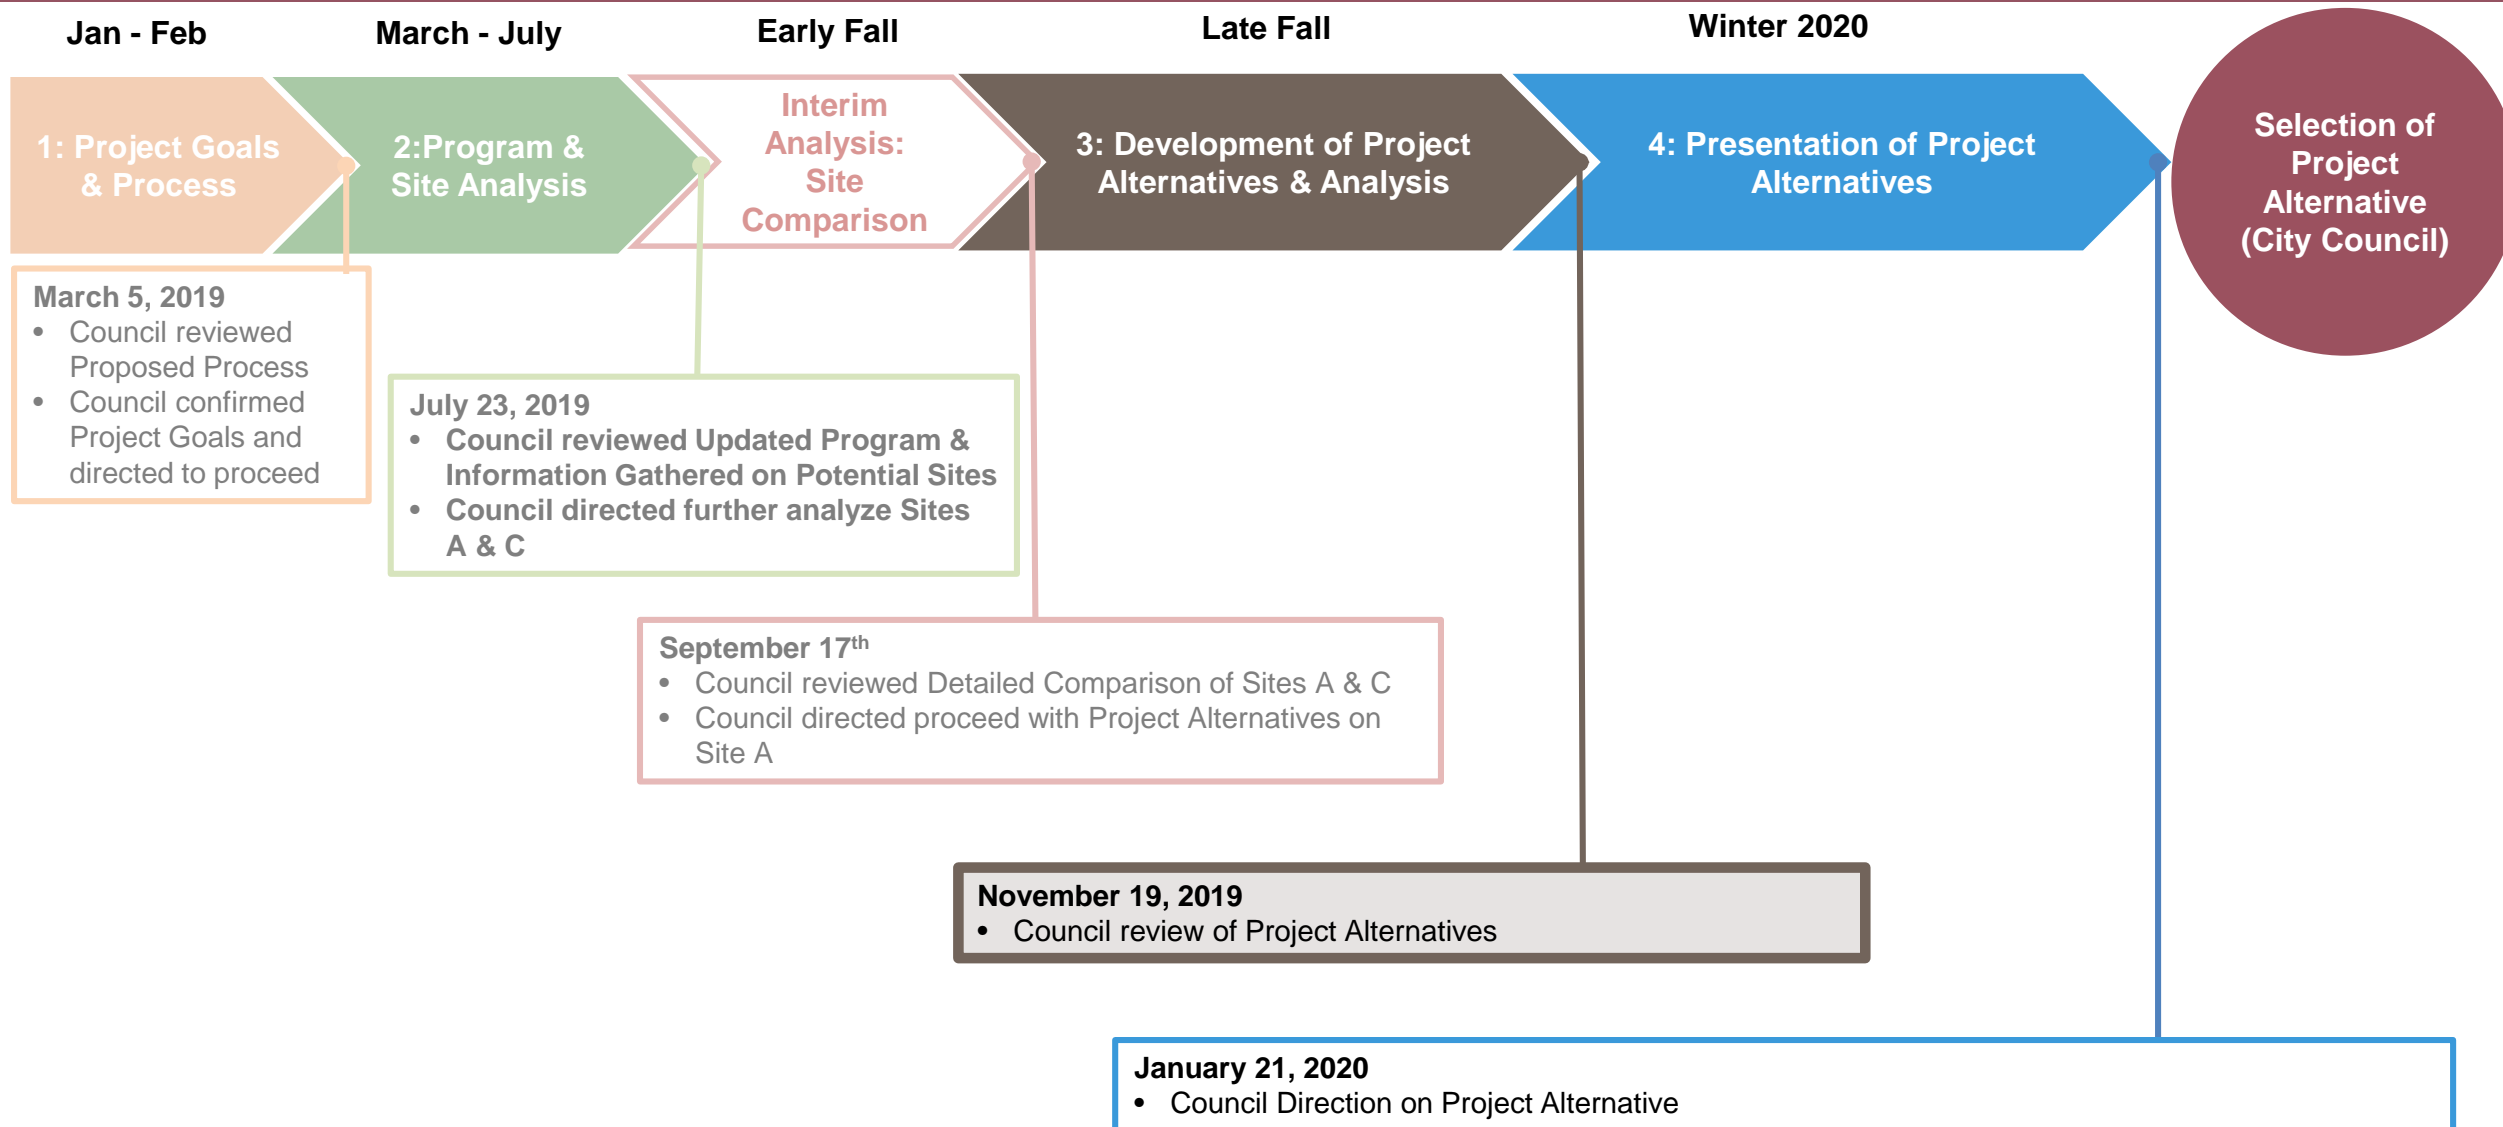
Jan - Feb

March - July

Early Fall

Late Fall

Winter 2020

1: Project Goals & Process

2:Program & Site Analysis

Interim Analysis: Site Comparison

3: Development of Project Alternatives & Analysis

4: Presentation of Project Alternatives

Selection of Project Alternative (City Council)

March 5, 2019
• Council reviewed Proposed Process
• Council confirmed Project Goals and directed to proceed

July 23, 2019
• Council reviewed Updated Program & Information Gathered on Potential Sites
• Council directed further analyze Sites A & C

September 17$^{th}$
• Council reviewed Detailed Comparison of Sites A & C
• Council directed proceed with Project Alternatives on Site A

November 19, 2019
• Council review of Project Alternatives

January 21, 2020
• Council Direction on Project Alternative